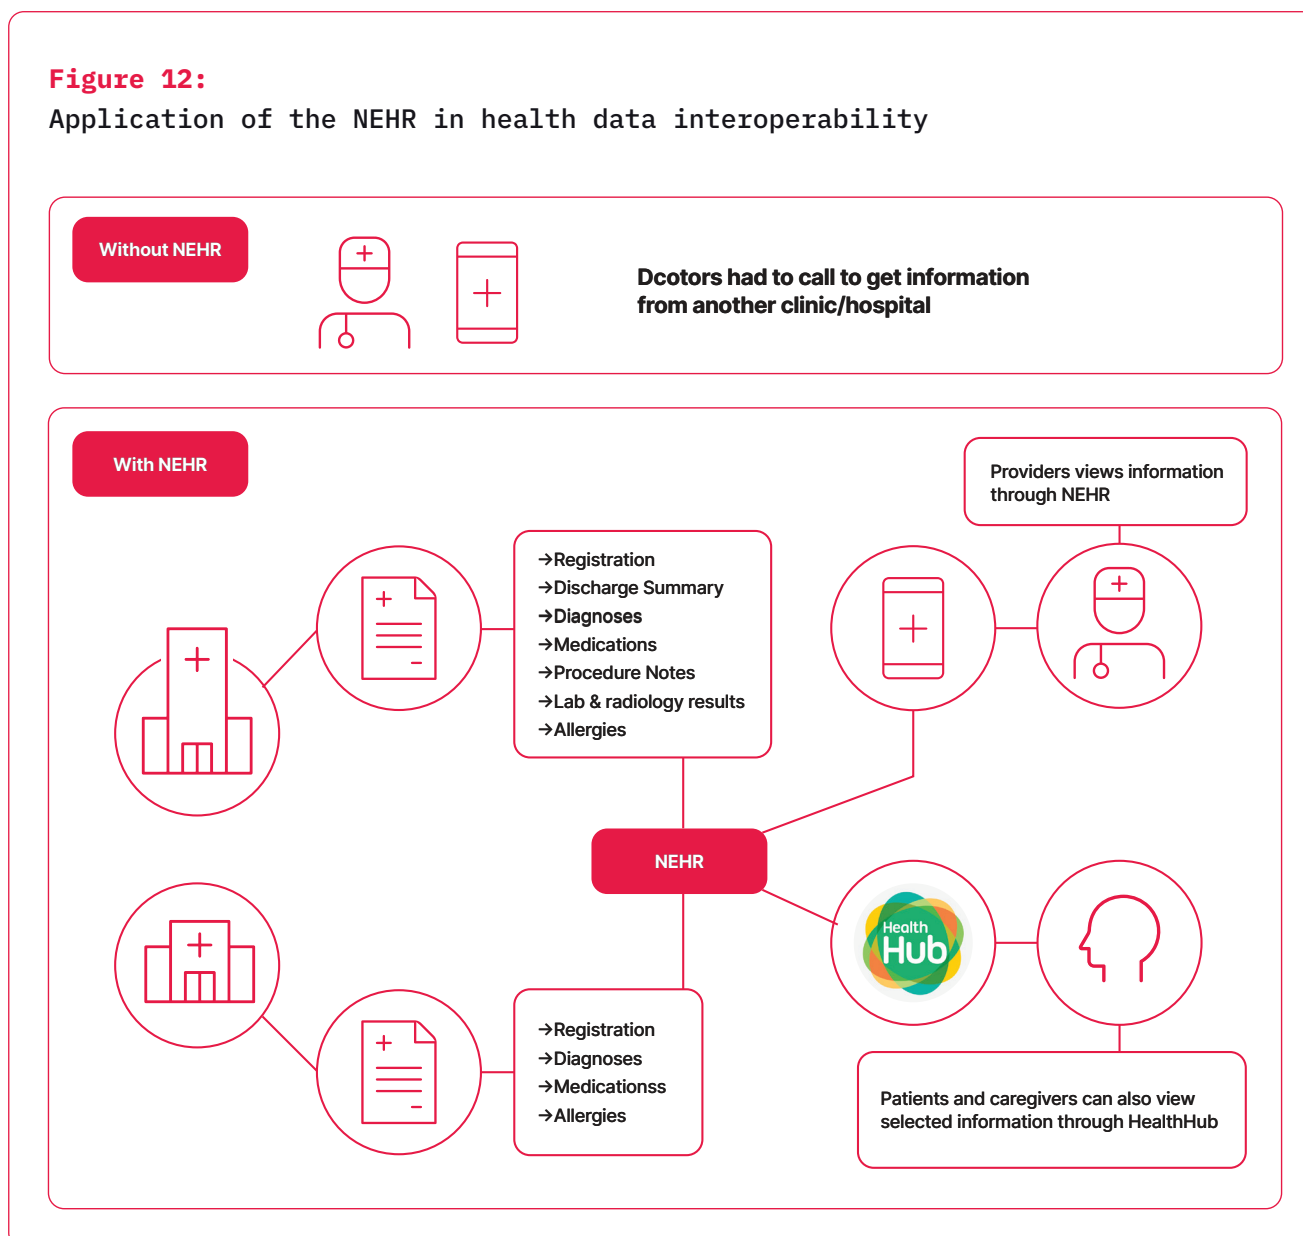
Figure 12:
Application of the NEHR in health data interoperability

Without NEHR

Dcotors had to call to get information from another clinic/hospital

With NEHR

Providers views information through NEHR

→Registration
→Discharge Summary
→Diagnoses
→Medications
→Procedure Notes
→Lab & radiology results
→Allergies

NEHR

Health Hub

→Registration
→Diagnoses
→Medicationss
→Allergies

Patients and caregivers can also view selected information through HealthHub